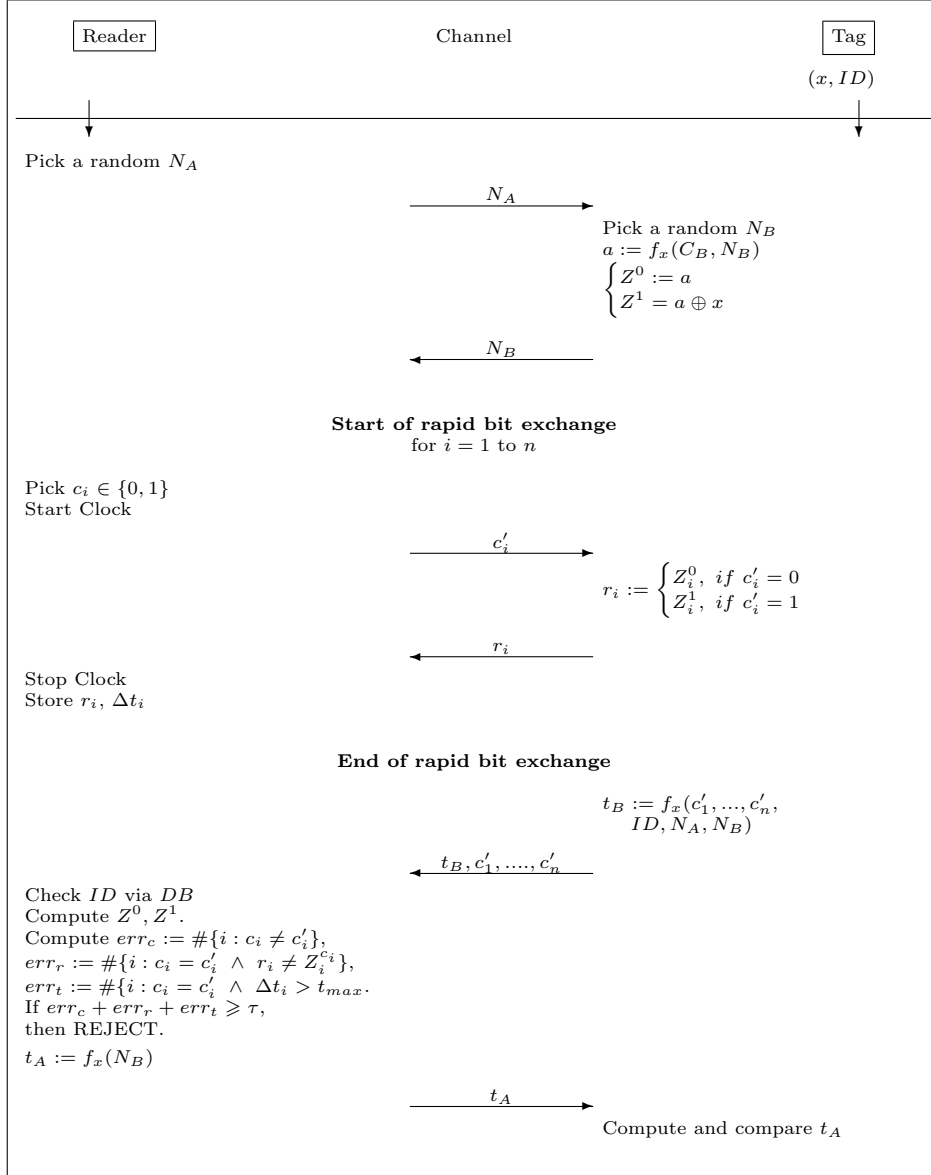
Reader

Channel

Tag

$(x, ID)$

Pick a random $N_A$

$N_A$

Pick a random $N_B$
$a := f_x(C_B, N_B)$
$\begin{cases} Z^0 := a \\ Z^1 = a \oplus x \end{cases}$

$N_B$

**Start of rapid bit exchange**
for $i = 1$ to $n$

Pick $c_i \in \{0, 1\}$
Start Clock

$c_i'$

$r_i := \begin{cases} Z_i^0, \ if \ c_i' = 0 \\ Z_i^1, \ if \ c_i' = 1 \end{cases}$

$r_i$

Stop Clock
Store $r_i$, $\Delta t_i$

**End of rapid bit exchange**

$t_B := f_x(c_1', ..., c_n', ID, N_A, N_B)$

$t_B, c_1', ...., c_n'$

Check $ID$ via $DB$
Compute $Z^0, Z^1$.
Compute $err_c := \#\{i : c_i \neq c_i'\}$,
$err_r := \#\{i : c_i = c_i' \ \wedge \ r_i \neq Z_i^{c_i}\}$,
$err_t := \#\{i : c_i = c_i' \ \wedge \ \Delta t_i > t_{max}$.
If $err_c + err_r + err_t \geqslant \tau$,
then REJECT.
$t_A := f_x(N_B)$

$t_A$

Compute and compare $t_A$